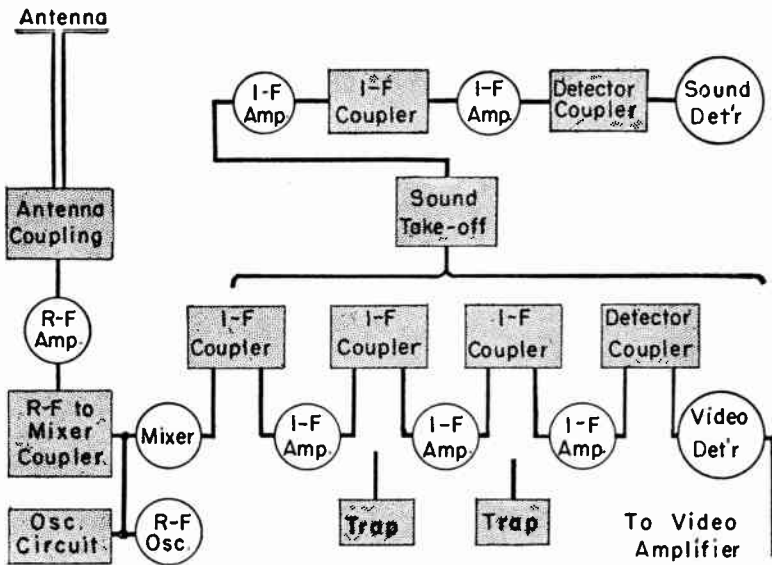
Antenna

I-F Amp.

I-F Coupler

I-F Amp.

Detector Coupler

Sound Det'r

Antenna Coupling

Sound Take-off

R-F Amp.

I-F Coupler

I-F Coupler

I-F Coupler

Detector Coupler

R-F to Mixer Coupler.

Mixer

I-F Amp.

I-F Amp.

I-F Amp.

Video Det'r

Osc. Circuit

R-F Osc.

Trap

Trap

To Video Amplifier